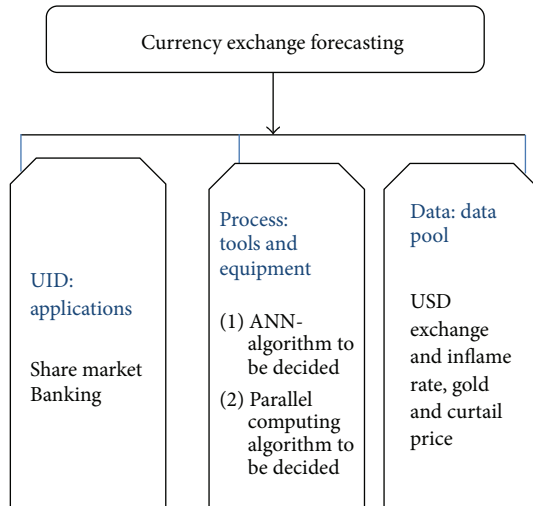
Currency exchange forecasting

UID: applications

Share market
Banking

Process: tools and equipment

(1) ANN-algorithm to be decided

(2) Parallel computing algorithm to be decided

Data: data pool

USD exchange and inflame rate, gold and curtail price